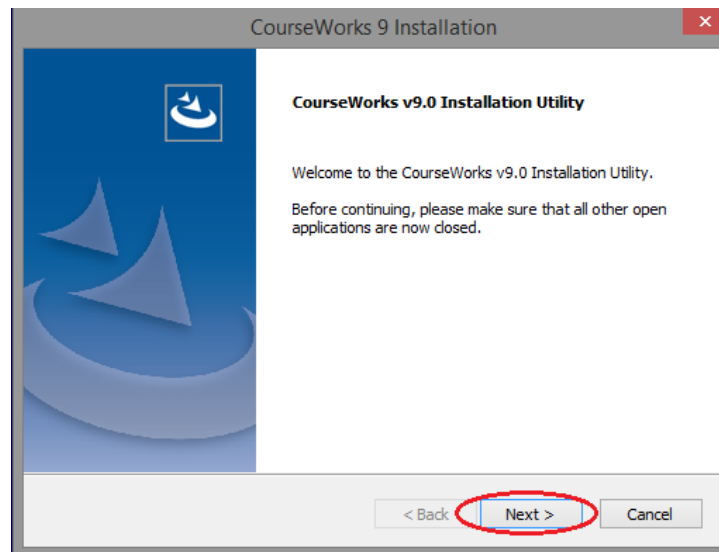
CourseWorks 9 Installation

CourseWorks v9.0 Installation Utility

Welcome to the CourseWorks v9.0 Installation Utility.

Before continuing, please make sure that all other open applications are now closed.

< Back

Next >

Cancel